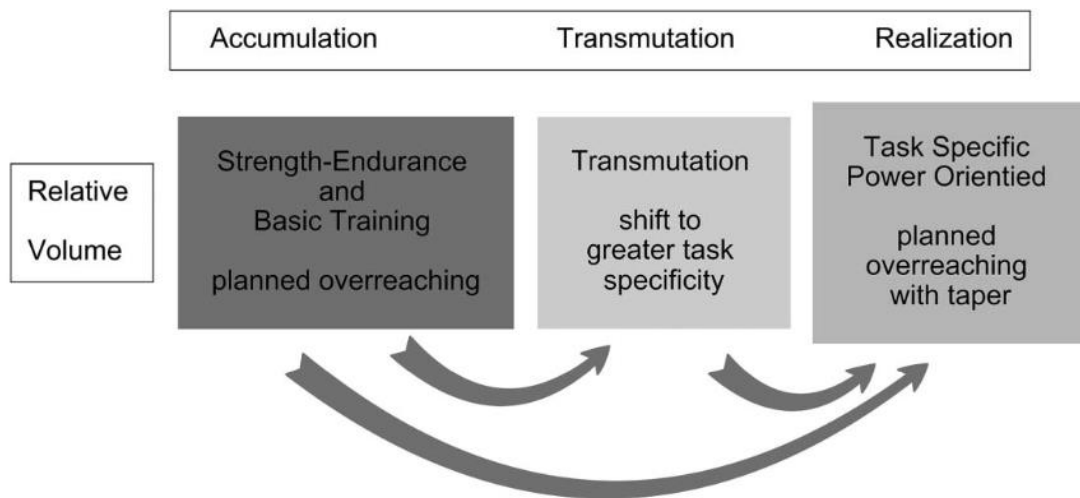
Accumulation Transmutation Realization

Relative Volume

Strength-Endurance and Basic Training

planned overreaching

Transmutation

shift to greater task specificity

Task Specific Power Orientied

planned overreaching with taper